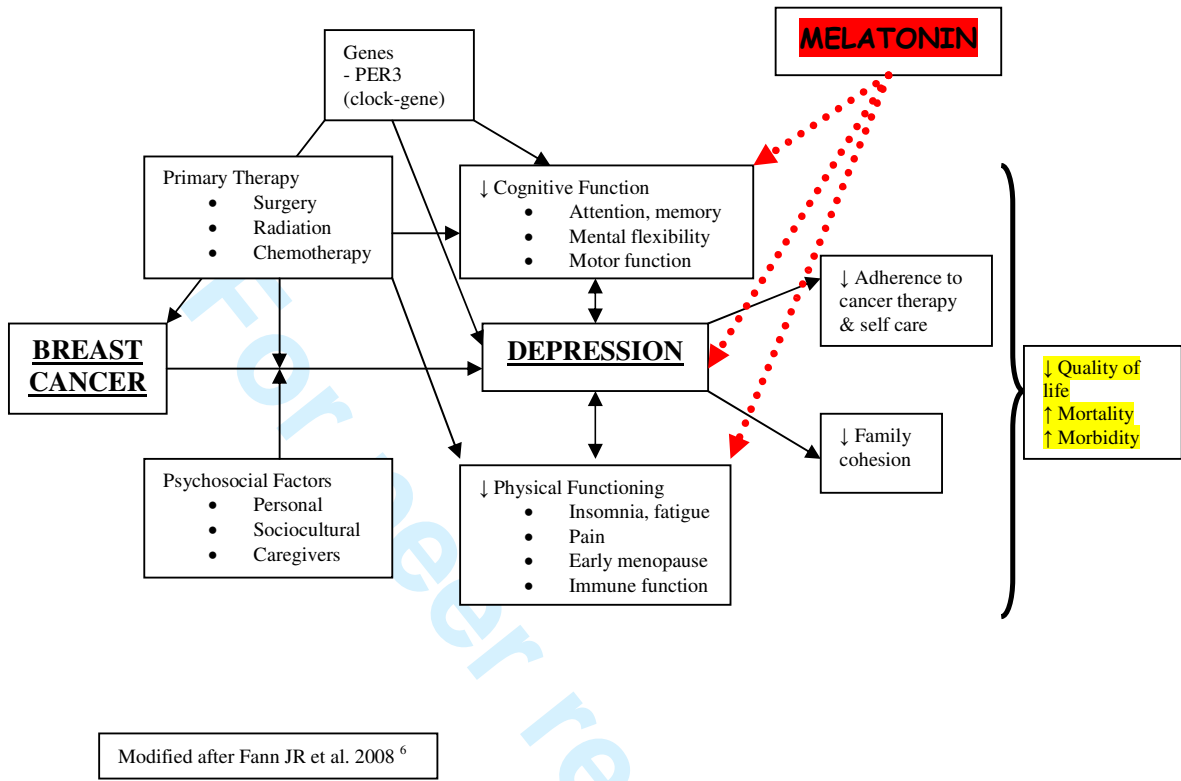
Genes
- PER3
(clock-gene)

MELATONIN

Primary Therapy
- Surgery
- Radiation
- Chemotherapy

↓ Cognitive Function
- Attention, memory
- Mental flexibility
- Motor function

↓ Adherence to cancer therapy & self care

BREAST CANCER

DEPRESSION

↓ Quality of life
↑ Mortality
↑ Morbidity

↓ Family cohesion

Psychosocial Factors
- Personal
- Sociocultural
- Caregivers

↓ Physical Functioning
- Insomnia, fatigue
- Pain
- Early menopause
- Immune function

Modified after Fann JR et al. 2008 $^{6}$

For peer re